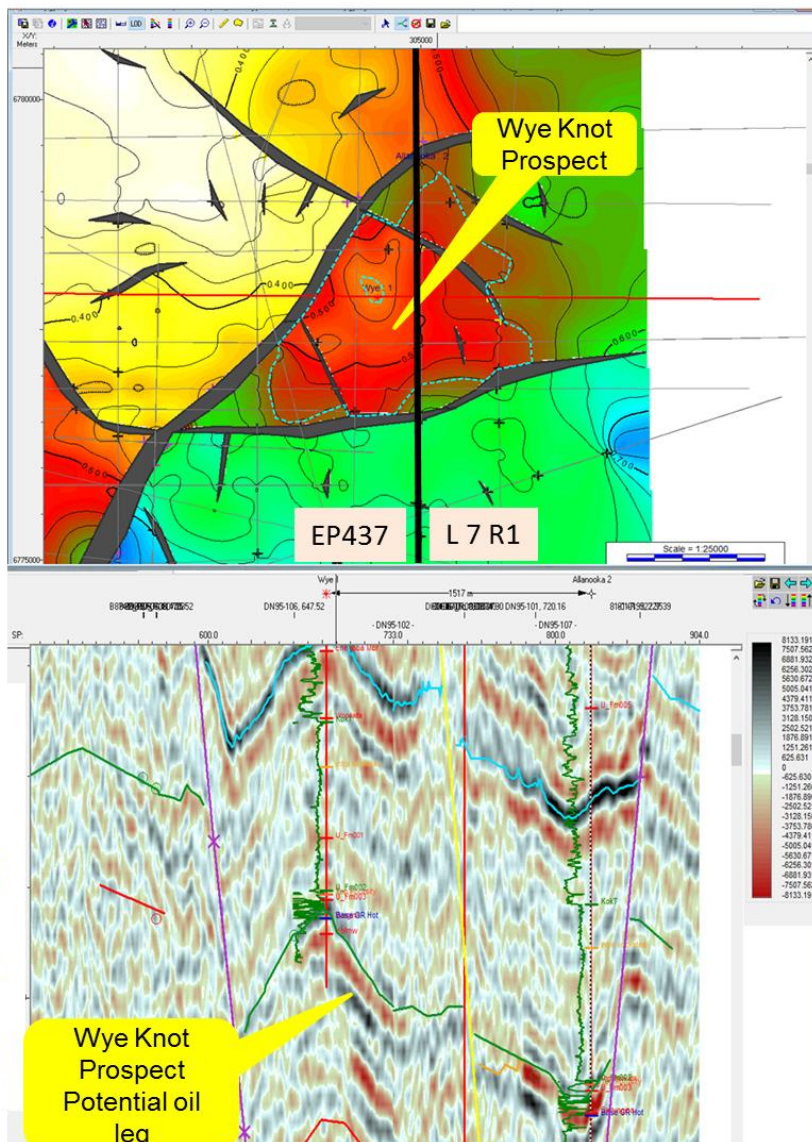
X/Y:
Meters
305000
6780000
6775000
Wye Knot Prospect
Allanooka 2
Wye 1
-0.400
-0.400
-0.400
-0.500
-0.600
-0.600
-0.700
EP437
L 7 R1
Scale = 1:25000

Wye 1
Allanooka 2
1517 m
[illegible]
DN95-106, 647.52
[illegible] DN95-101, 720.16
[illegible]
SP:
600.0
- DN95-102 -
733.0
- DN95-107 -
800.0
904.0
8133.191
7507.562
6881.932
6256.302
5630.672
5005.041
4379.411
3753.781
3128.150
2502.521
1876.891
1251.261
625.631
0
-625.630
-1251.26
-1876.89
-2502.52
-3128.15
-3753.78
-4379.41
-5005.04
-5630.67
-6256.30
-6881.93
-7507.56
-8133.19
Yoganup
U_Fm001
U_Fm002
U_Fm003
Base GR Hot
Wye Knot Prospect Potential oil leg
U_Fm001
KokT
Base GR Hot